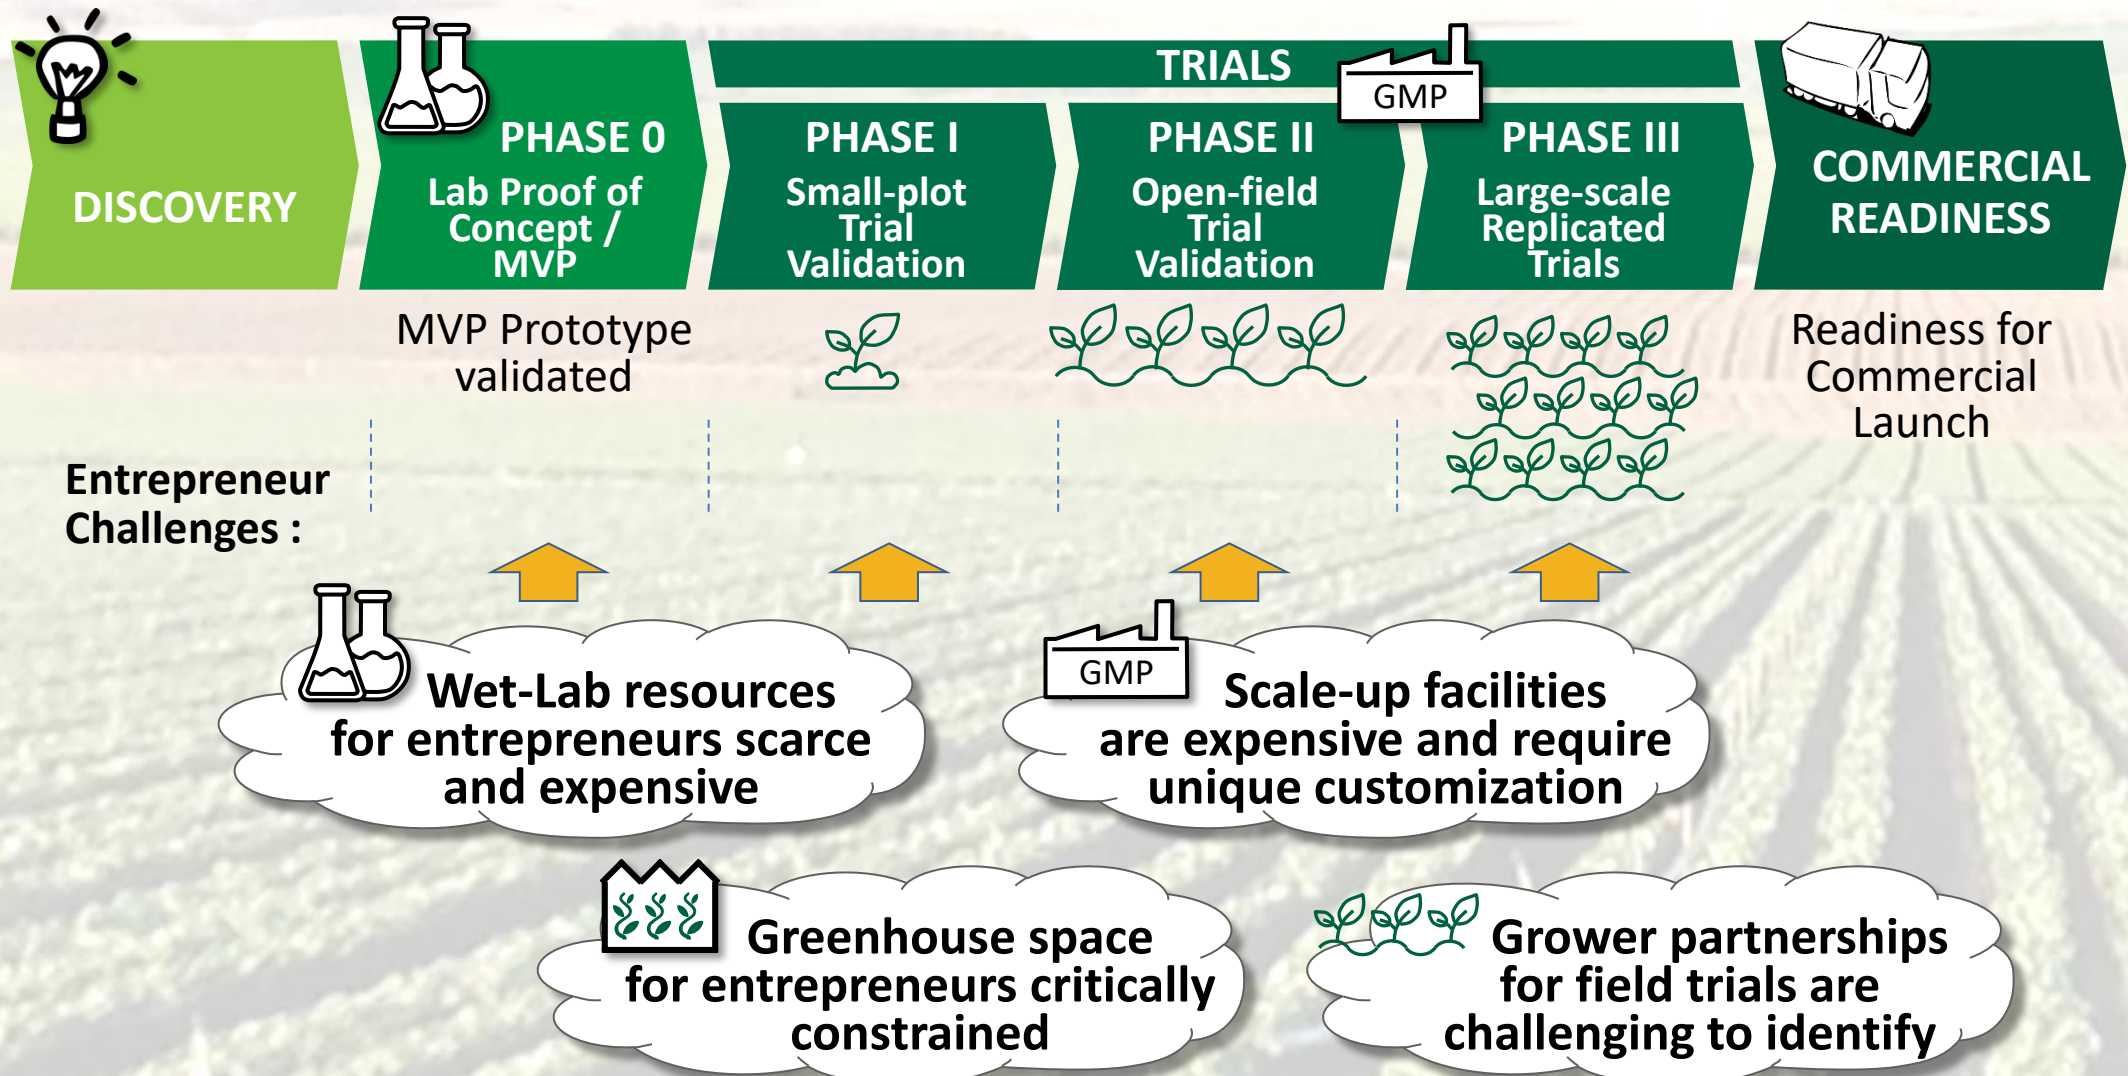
DISCOVERY

PHASE 0
Lab Proof of Concept / MVP

TRIALS

GMP

PHASE I
Small-plot Trial Validation

PHASE II
Open-field Trial Validation

PHASE III
Large-scale Replicated Trials

COMMERCIAL READINESS

MVP Prototype validated

Readiness for Commercial Launch

Entrepreneur Challenges :

Wet-Lab resources for entrepreneurs scarce and expensive

GMP

Scale-up facilities are expensive and require unique customization

Greenhouse space for entrepreneurs critically constrained

Grower partnerships for field trials are challenging to identify